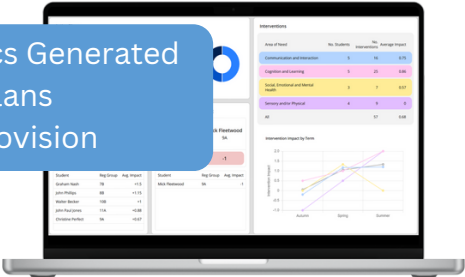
ss Generated
ans
ovision

Interventions

| Area of Need | No. Students | No. Interventions | Average Impact |
|---|---|---|---|
| Communication and Interaction | 5 | 16 | 0.75 |
| Cognition and Learning | 5 | 20 | 0.66 |
| Social, Emotional and Mental Health | 3 | 7 | 0.57 |
| Sensory and/or Physical | 4 | 6 | 0 |
| All | | 57 | 0.58 |

Intervention Impact by Term

Intervention Impact

Autumn Spring Summer

| Student | Reg Group | Avg. Impact |
|---|---|---|
| Graham Nash | 7B | +1.5 |
| John Phillips | 8B | +1.15 |
| Walter Becker | 10B | +1 |
| John Paul Jones | 11A | +0.88 |
| Christine Perfect | 9A | +0.67 |

ck Fleetwood
9A

-1

| Student | Reg Group | Avg. Impact |
|---|---|---|
| Mick Fleetwood | 9A | -1 |